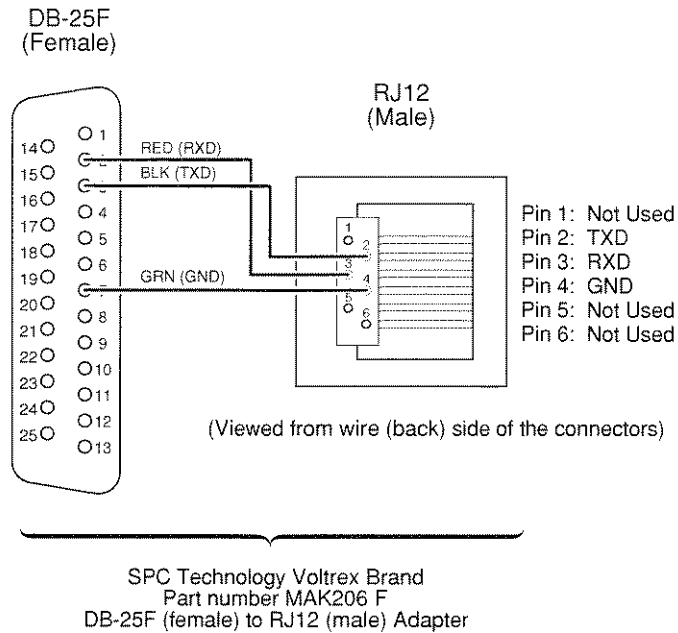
DB-25F
(Female)

RJ12
(Male)

14
15
16
17
18
19
20
21
22
23
24
25

1
2
3
4
5
6
7
8
9
10
11
12
13

RED (RXD)
BLK (TXD)
GRN (GND)

1
2
3
4
5
6

Pin 1: Not Used
Pin 2: TXD
Pin 3: RXD
Pin 4: GND
Pin 5: Not Used
Pin 6: Not Used

(Viewed from wire (back) side of the connectors)

SPC Technology Voltrex Brand
Part number MAK206 F
DB-25F (female) to RJ12 (male) Adapter